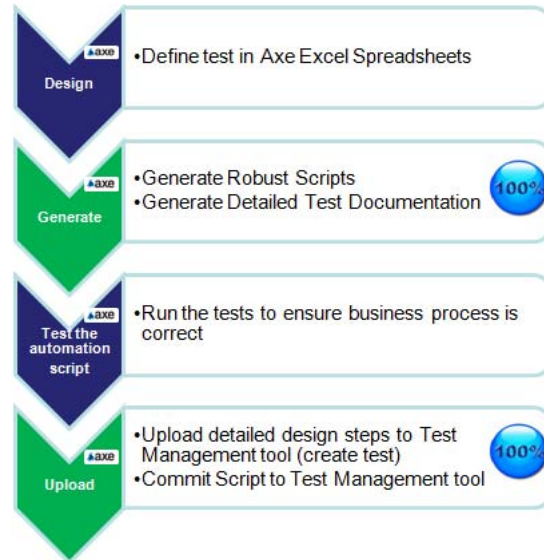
axe
Design

•Define test in Axe Excel Spreadsheets

axe
Generate

•Generate Robust Scripts
•Generate Detailed Test Documentation

100%

axe
Test the automation script

•Run the tests to ensure business process is correct

axe
Upload

•Upload detailed design steps to Test Management tool (create test)
•Commit Script to Test Management tool

100%